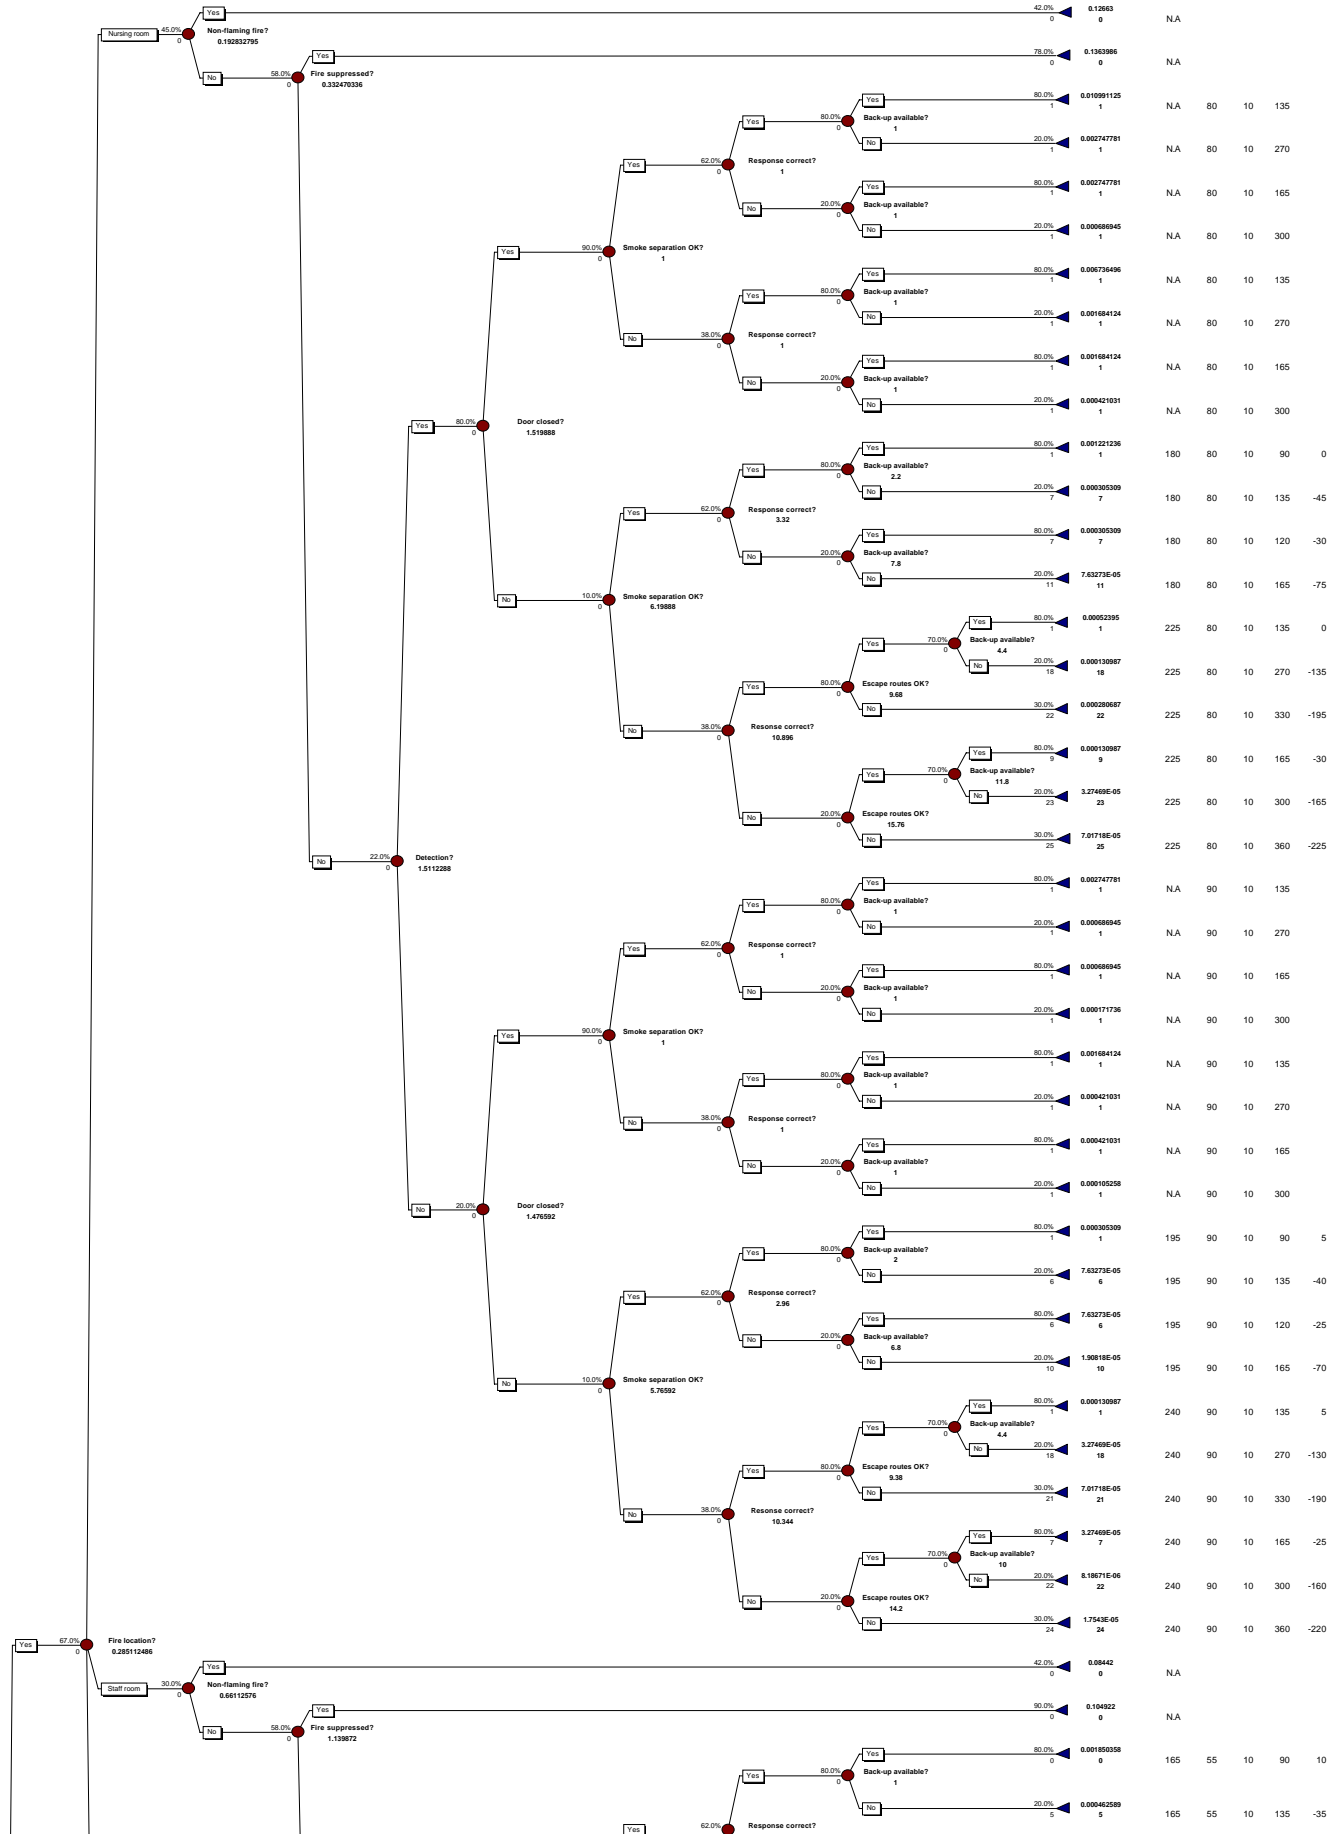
Yes 42.0% 0 0.12663 0 N.A

Nursing room 45.0% 0 Non-flaming fire? 0.192832795

No 58.0% 0 Fire suppressed? 0.332470336

Yes 78.0% 0 0.1363986 0 N.A

Yes 80.0% 1 0.010991125 1 N.A 80 10 135
Back-up available? 1
No 20.0% 1 0.002747781 1 N.A 80 10 270

Yes 62.0% 0 Response correct? 1

Yes 80.0% 1 0.002747781 1 N.A 80 10 165
No 20.0% 0 Back-up available? 1
No 20.0% 1 0.000686945 1 N.A 80 10 300

Yes 90.0% 0 Smoke separation OK? 1

Yes 80.0% 1 0.006736496 1 N.A 80 10 135
Yes 80.0% 0 Back-up available? 1
No 20.0% 1 0.001684124 1 N.A 80 10 270

No 38.0% 0 Response correct? 1

Yes 80.0% 1 0.001684124 1 N.A 80 10 165
No 20.0% 0 Back-up available? 1
No 20.0% 1 0.000421031 1 N.A 80 10 300

Yes 80.0% 0 Door closed? 1.519888

Yes 80.0% 1 0.001221236 1 180 80 10 90 0
Yes 80.0% 0 Back-up available? 2.2
No 20.0% 7 0.000305309 7 180 80 10 135 -45

Yes 62.0% 0 Response correct? 3.32

Yes 80.0% 7 0.000305309 7 180 80 10 120 -30
No 20.0% 0 Back-up available? 7.8
No 20.0% 11 7.63273E-05 11 180 80 10 165 -75

No 10.0% 0 Smoke separation OK? 6.19888

Yes 80.0% 1 0.00052395 1 225 80 10 135 0
Yes 70.0% 0 Back-up available? 4.4
No 20.0% 18 0.000130987 18 225 80 10 270 -135

Yes 80.0% 0 Escape routes OK? 9.68
No 30.0% 22 0.000280687 22 225 80 10 330 -195

No 38.0% 0 Resonse correct? 10.896

Yes 80.0% 9 0.000130987 9 225 80 10 165 -30
Yes 70.0% 0 Back-up available? 11.8
No 20.0% 23 3.27469E-05 23 225 80 10 300 -165

No 20.0% 0 Escape routes OK? 15.76
No 30.0% 25 7.01718E-05 25 225 80 10 360 -225

No 22.0% 0 Detection? 1.5112288

Yes 80.0% 1 0.002747781 1 N.A 90 10 135
Yes 80.0% 0 Back-up available? 1
No 20.0% 1 0.000686945 1 N.A 90 10 270

Yes 62.0% 0 Response correct? 1

Yes 80.0% 1 0.000686945 1 N.A 90 10 165
No 20.0% 0 Back-up available? 1
No 20.0% 1 0.000171736 1 N.A 90 10 300

Yes 90.0% 0 Smoke separation OK? 1

Yes 80.0% 1 0.001684124 1 N.A 90 10 135
Yes 80.0% 0 Back-up available? 1
No 20.0% 1 0.000421031 1 N.A 90 10 270

No 38.0% 0 Response correct? 1

Yes 80.0% 1 0.000421031 1 N.A 90 10 165
No 20.0% 0 Back-up available? 1
No 20.0% 1 0.000105258 1 N.A 90 10 300

No 20.0% 0 Door closed? 1.476592

Yes 80.0% 1 0.000305309 1 195 90 10 90 5
Yes 80.0% 0 Back-up available? 2
No 20.0% 6 7.63273E-05 6 195 90 10 135 -40

Yes 62.0% 0 Response correct? 2.96

Yes 80.0% 6 7.63273E-05 6 195 90 10 120 -25
No 20.0% 0 Back-up available? 6.8
No 20.0% 10 1.90818E-05 10 195 90 10 165 -70

No 10.0% 0 Smoke separation OK? 5.76592

Yes 80.0% 1 0.000130987 1 240 90 10 135 5
Yes 70.0% 0 Back-up available? 4.4
No 20.0% 18 3.27469E-05 18 240 90 10 270 -130

Yes 80.0% 0 Escape routes OK? 9.38
No 30.0% 21 7.01718E-05 21 240 90 10 330 -190

No 38.0% 0 Resonse correct? 10.344

Yes 80.0% 7 3.27469E-05 7 240 90 10 165 -25
Yes 70.0% 0 Back-up available? 10
No 20.0% 22 8.18671E-06 22 240 90 10 300 -160

No 20.0% 0 Escape routes OK? 14.2
No 30.0% 24 1.7543E-05 24 240 90 10 360 -220

Yes 67.0% 0 Fire location? 0.285112486

Yes 42.0% 0 0.08442 0 N.A

Staff room 30.0% 0 Non-flaming fire? 0.66112576

No 58.0% 0 Fire suppressed? 1.139872

Yes 90.0% 0 0.104922 0 N.A

Yes 80.0% 0 0.001850358 0 165 55 10 90 10
Yes 80.0% 0 Back-up available? 1
No 20.0% 5 0.000462589 5 165 55 10 135 -35

Yes 62.0% 0 Response correct?